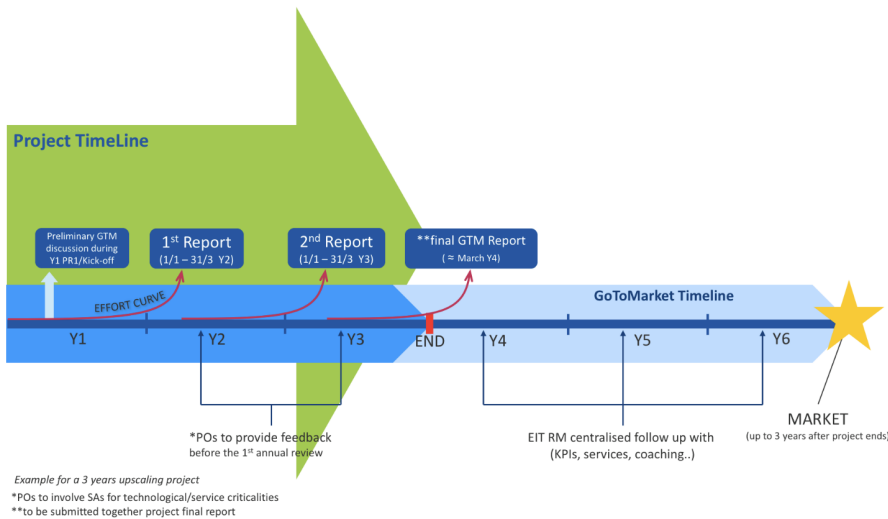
Project TimeLine

Preliminary GTM discussion during Y1 PR1/Kick-off

1st Report
(1/1 – 31/3 Y2)

2nd Report
(1/1 – 31/3 Y3)

**final GTM Report
(≈ March Y4)

EFFORT CURVE

GoToMarket Timeline

Y1

Y2

Y3

END

Y4

Y5

Y6

MARKET
(up to 3 years after project ends)

*POs to provide feedback before the 1st annual review

EIT RM centralised follow up with (KPIs, services, coaching..)

Example for a 3 years upscaling project
*POs to involve SAs for technological/service criticalities
**to be submitted together project final report